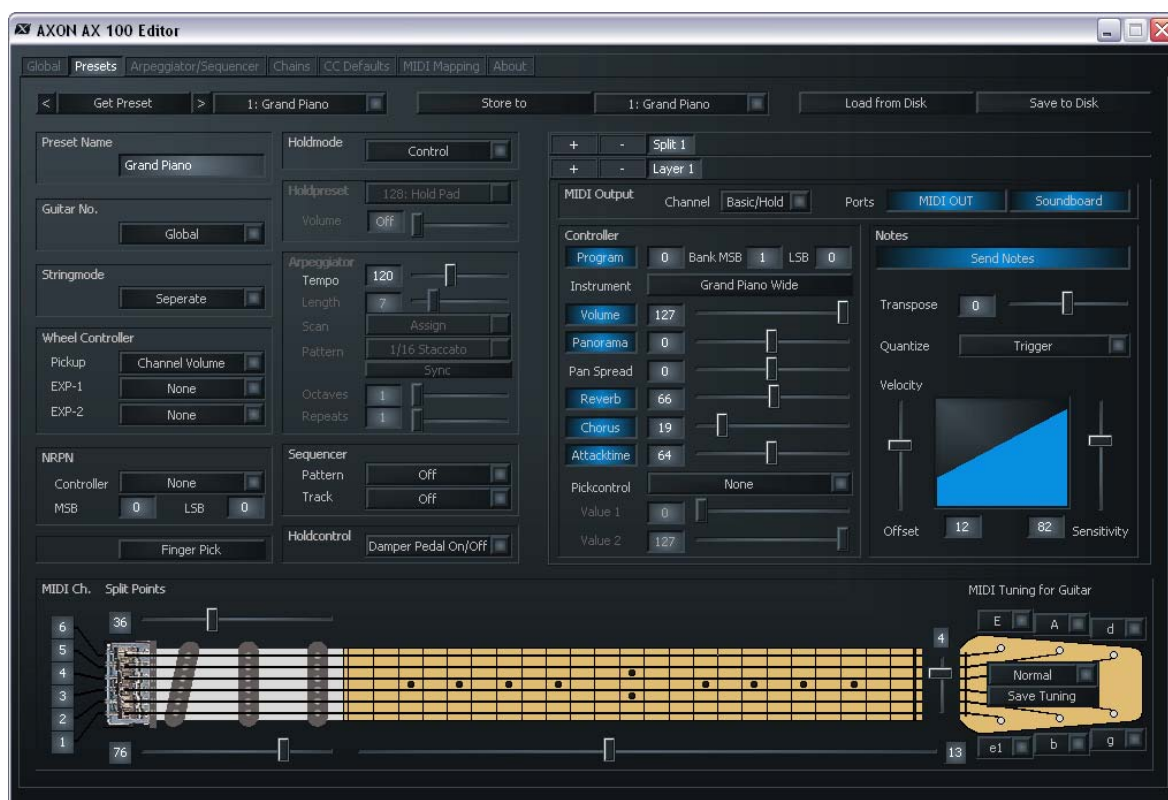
AXON AX 100 Editor

Global | Presets | Arpeggiator/Sequencer | Chains | CC Defaults | MIDI Mapping | About

< Get Preset > 1: Grand Piano | Store to | 1: Grand Piano | Load from Disk | Save to Disk

Preset Name
Grand Piano

Guitar No.
Global

Stringmode
Seperate

Wheel Controller
Pickup Channel Volume
EXP-1 None
EXP-2 None

NRPN
Controller None
MSB 0 LSB 0

Finger Pick

Holdmode
Control

Holdpreset 128: Hold Pad
Volume Off

Arpeggiator
Tempo 120
Length 7
Scan Assign
Pattern 1/16 Staccato
Sync
Octaves 1
Repeats 1

Sequencer
Pattern Off
Track Off

Holdcontrol Damper Pedal On/Off

+ - Split 1
+ - Layer 1

MIDI Output Channel Basic/Hold Ports MIDI OUT Soundboard

Controller
Program 0 Bank MSB 1 LSB 0
Instrument Grand Piano Wide
Volume 127
Panorama 0
Pan Spread 0
Reverb 66
Chorus 19
Attacktime 64
Pickcontrol None
Value 1 0
Value 2 127

Notes
Send Notes
Transpose 0
Quantize Trigger
Velocity
Offset 12 82 Sensitivity

MIDI Ch. Split Points
36
6
5
4
3
2
1
76

4
13

MIDI Tuning for Guitar
E A d
Normal
Save Tuning
e1 b g